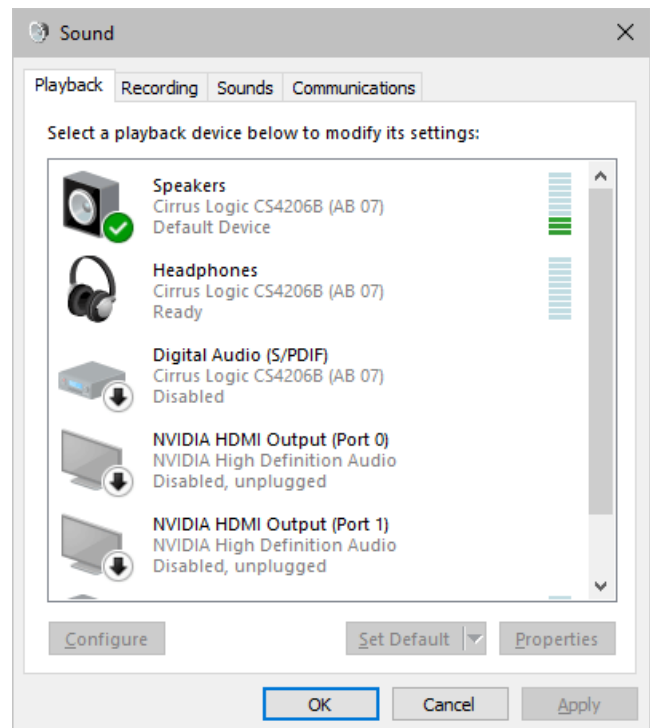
Sound

Playback Recording Sounds Communications

Select a playback device below to modify its settings:

Speakers
Cirrus Logic CS4206B (AB 07)
Default Device

Headphones
Cirrus Logic CS4206B (AB 07)
Ready

Digital Audio (S/PDIF)
Cirrus Logic CS4206B (AB 07)
Disabled

NVIDIA HDMI Output (Port 0)
NVIDIA High Definition Audio
Disabled, unplugged

NVIDIA HDMI Output (Port 1)
NVIDIA High Definition Audio
Disabled, unplugged

Configure Set Default Properties

OK Cancel Apply